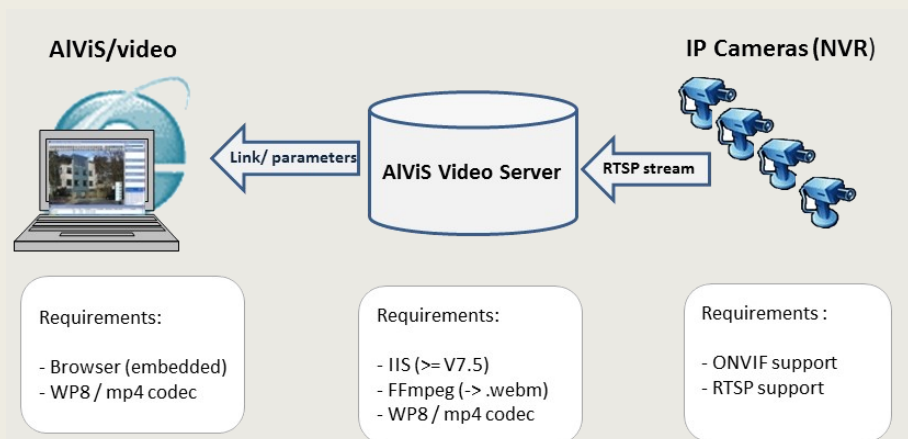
AlViS/video

IP Cameras (NVR)

Link/ parameters

AlViS Video Server

RTSP stream

Requirements:

- Browser (embedded)
- WP8 / mp4 codec

Requirements:

- IIS (>= V7.5)
- FFmpeg (-> .webm)
- WP8 / mp4 codec

Requirements :

- ONVIF support
- RTSP support